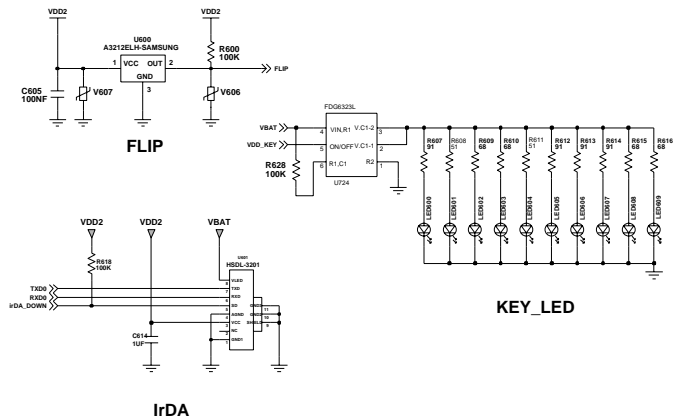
VDD2

VDD2

U600
A3212ELH-SAMSUNG

1 VCC OUT 2

GND

3

R600
100K

FLIP

C605
100NF

V607

V606

FLIP

FDG6323L

VBAT

4 VIN,R1 V.C1-2 3

VDD_KEY

5 ON/OFF V.C1-1 2

R628
100K

6 R1,C1 R2 1

U724

R607
91

R608
51

R609
68

R610
68

R611
51

R612
91

R613
91

R614
91

R615
68

R616
68

LED600

LED601

LED602

LED603

LED604

LED605

LED606

LED607

LED608

LED609

VDD2

VDD2

VBAT

U601
HSDL-3201

R618
100K

LED

TXD

RXD

SD

AGND

VCC

NC

GND1

TXD0

RXD0

irDA_DOWN

C614
1UF

11

10

9

KEY_LED

IrDA